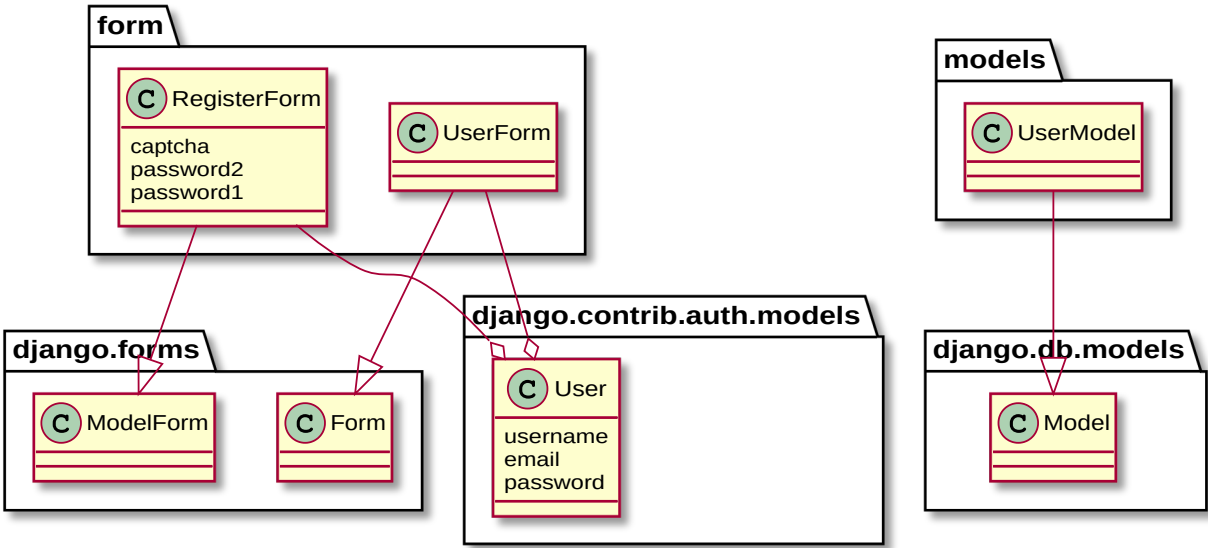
form

C RegisterForm
captcha
password2
password1

C UserForm

models

C UserModel

django.forms

C ModelForm

C Form

django.contrib.auth.models

C User
username
email
password

django.db.models

C Model